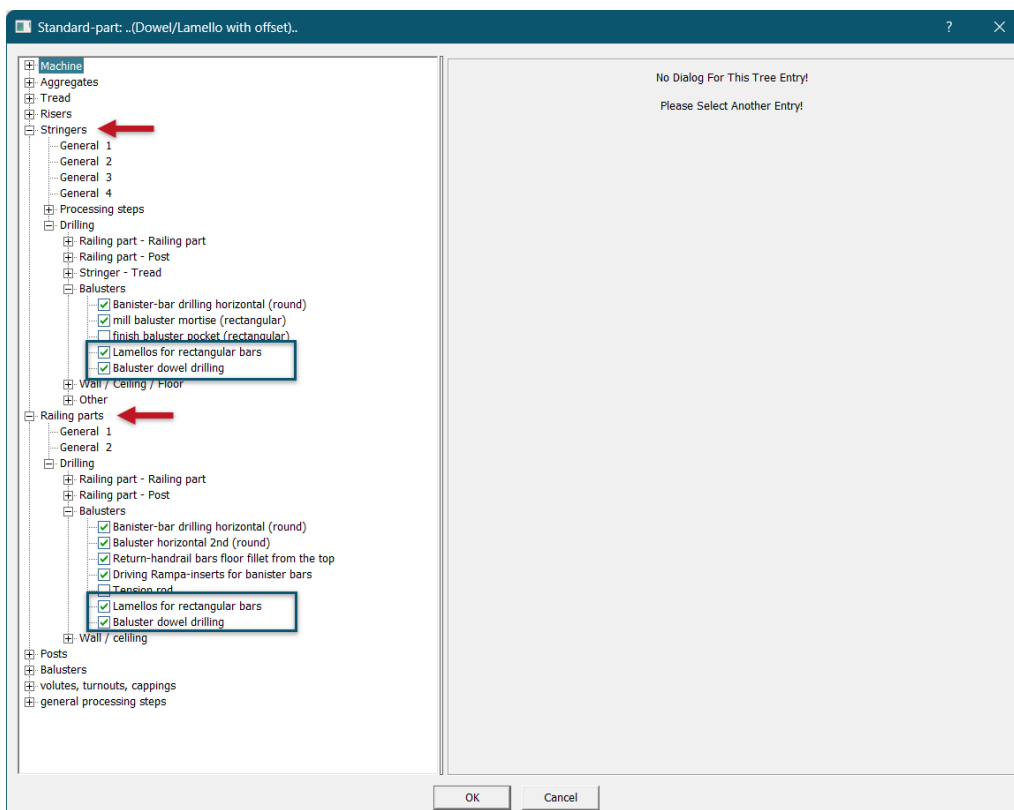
Standard-part: ..(Dowel/Lamello with offset)..

?

Machine
Aggregates
Tread
Risers
Stringers
General 1
General 2
General 3
General 4
Processing steps
Drilling
Railing part - Railing part
Railing part - Post
Stringer - Tread
Balusters
Banister-bar drilling horizontal (round)
mill baluster mortise (rectangular)
finish baluster pocket (rectangular)
Lamellos for rectangular bars
Baluster dowel drilling
Wall / Ceiling / Floor
Other
Railing parts
General 1
General 2
Drilling
Railing part - Railing part
Railing part - Post
Balusters
Banister-bar drilling horizontal (round)
Baluster horizontal 2nd (round)
Return-handrail bars floor fillet from the top
Driving Rampa-inserts for banister bars
Tension rod
Lamellos for rectangular bars
Baluster dowel drilling
Wall / ceiling
Posts
Balusters
volutes, turnouts, cappings
general processing steps

No Dialog For This Tree Entry!

Please Select Another Entry!

OK
Cancel